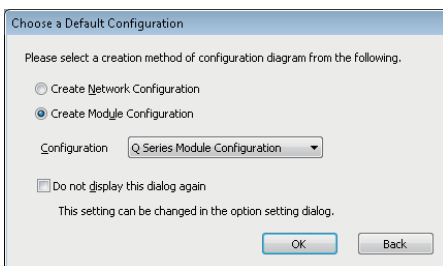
Choose a Default Configuration

Please select a creation method of configuration diagram from the following.

Create Network Configuration

Create Module Configuration

Configuration Q Series Module Configuration

Do not display this dialog again

This setting can be changed in the option setting dialog.

OK Back